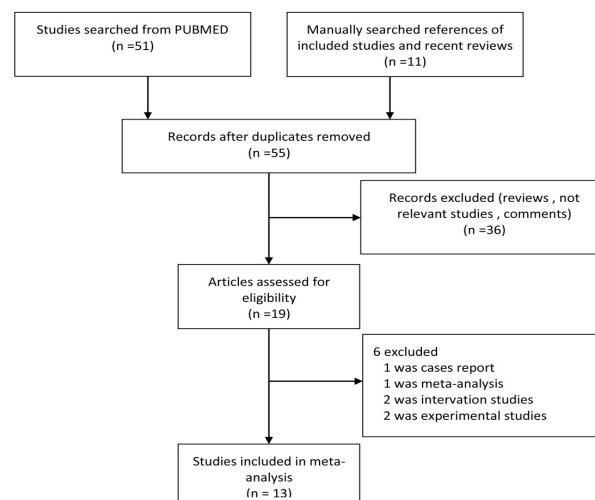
Studies searched from PUBMED
(n =51)

Manually searched references of included studies and recent reviews
(n =11)

Records after duplicates removed
(n =55)

Records excluded (reviews , not relevant studies , comments)
(n =36)

Articles assessed for eligibility
(n =19)

6 excluded
1 was cases report
1 was meta-analysis
2 was intervation studies
2 was experimental studies

Studies included in meta-analysis
(n = 13)